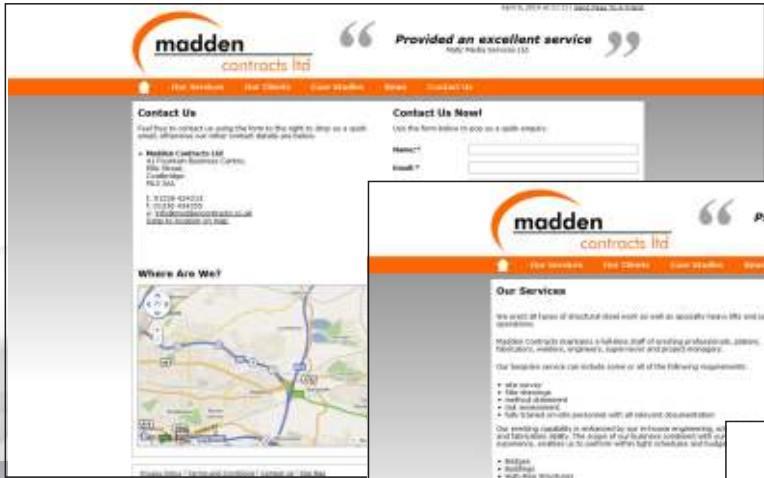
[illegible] Send Page To A Friend

madden
contracts ltd

Provided an excellent service
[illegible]

Our Services | Our Clients | Case Studies | News | Contact Us

Contact Us

Feel free to contact us using the form to the right to drop us a quick email, otherwise our other contact details are below.

Madden Contracts Ltd
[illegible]
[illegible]
Coatbridge
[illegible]

t: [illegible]
f: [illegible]
e: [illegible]
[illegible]

Where Are We?

Contact Us Now!

Use the form below to pop us a quick enquiry.

Name:*

Email:*

Privacy Policy | Terms and Conditions | Contact us | Site Map

madden
contracts ltd

Our Services | Our Clients | Case Studies | News

Our Services

We erect all types of structural steel work as well as specialty heavy lifts and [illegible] operations.

Madden Contracts maintains a full-time staff of erecting professionals, platers, fabricators, welders, engineers, supervisors and project managers.

Our bespoke service can include some or all of the following requirements:

• site survey
• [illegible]
• method statement
• risk assessment
• fully trained on-site personnel with all relevant documentation

Our erecting capability is enhanced by our in-house engineering, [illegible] and fabrication ability. The scope of our business combined with our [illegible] experience, enables us to perform within tight schedules and budgets.

• Bridges
• Buildings
• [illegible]